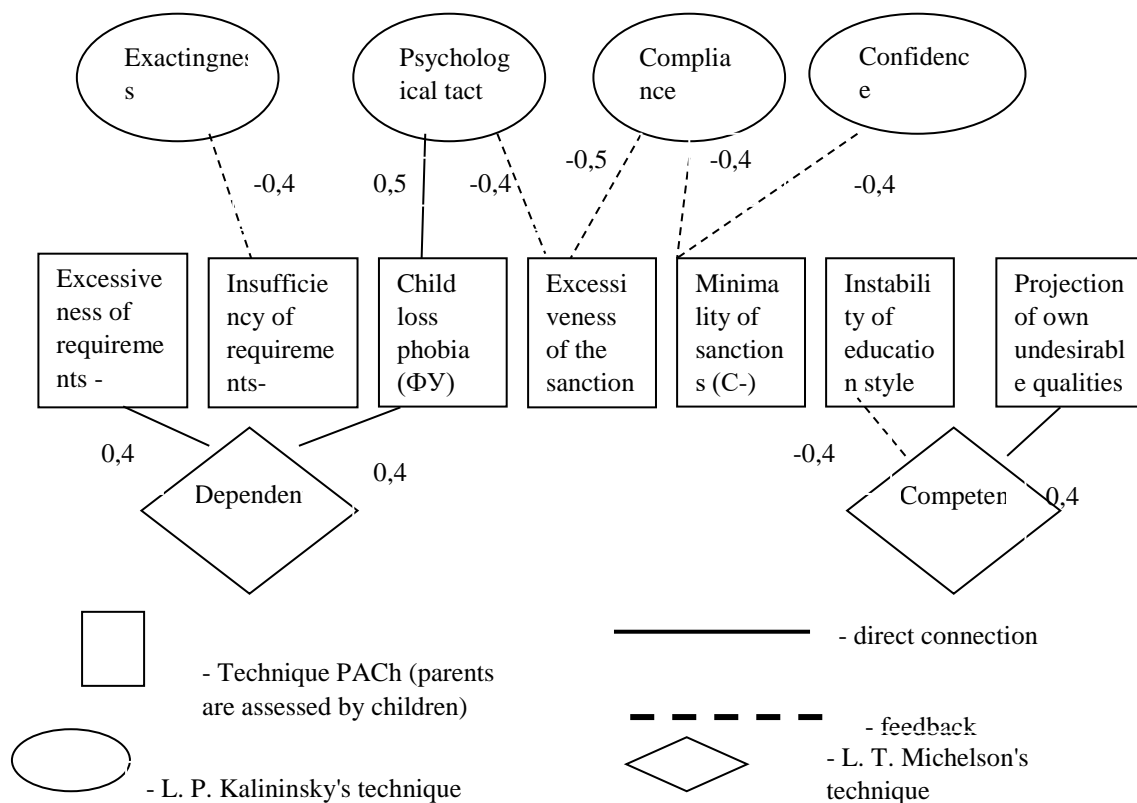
Exactingnes s

Psychological tact

Compliance

Confidence

-0,4

0,5

-0,4

-0,5

-0,4

-0,4

Excessiveness of requirements -

Insufficiency of requirements-

Child loss phobia (ФУ)

Excessiveness of the sanction

Minimality of sanctions (С-)

Instability of education style

Projection of own undesirable qualities

0,4

0,4

Dependen

-0,4

Competen

0,4

- Technique PACh (parents are assessed by children)

- L. P. Kalininsky's technique

- direct connection

- feedback

- L. T. Michelson's technique